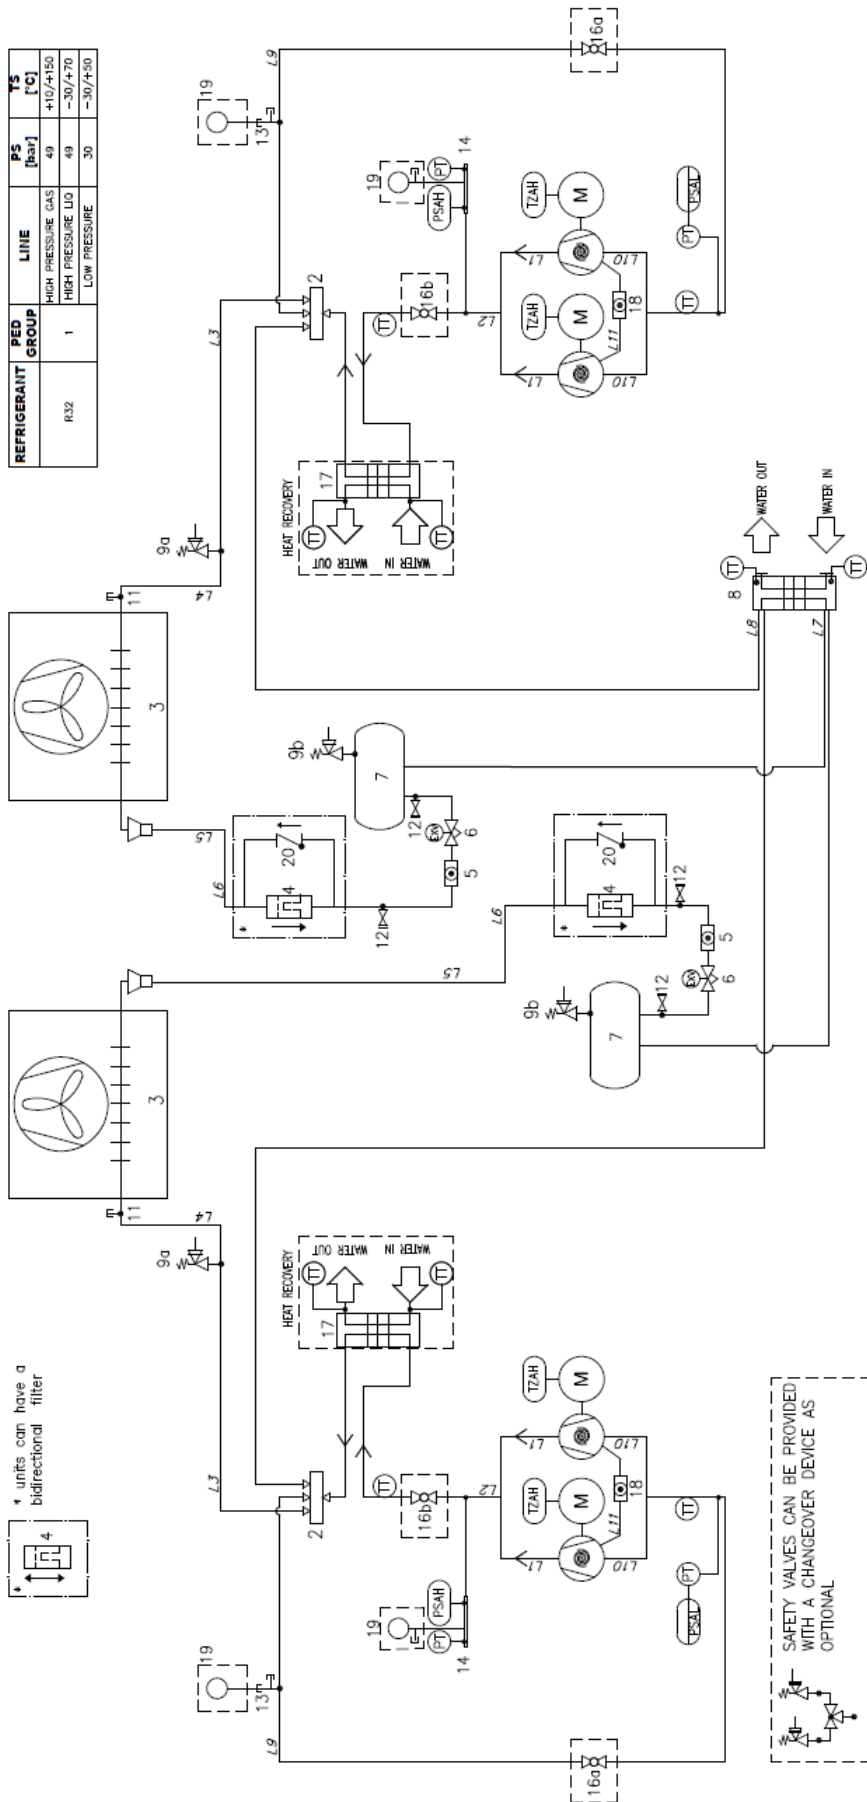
| REFRIGERANT | PED GROUP | LINE | PS [bar] | TS [°C] |
|---|---|---|---|---|
| R32 | 1 | HIGH PRESSURE GAS | 49 | +10/+150 |
| | | HIGH PRESSURE LIQ | 49 | -30/+70 |
| | | LOW PRESSURE | 30 | -30/+50 |

* units can have a bidirectional filter

4

SAFETY VALVES CAN BE PROVIDED WITH A CHANGEOVER DEVICE AS OPTIONAL

HEAT RECOVERY
WATER OUT
WATER IN
17
T
T

HEAT RECOVERY
WATER OUT
WATER IN
17
T
T

WATER OUT
WATER IN
8
T
T

19
13
L9
16a
14
PT
PSAH
19
16b
T
L2
2
L3
TZAH
M
TZAH
M
L1
L1
L10
L10
L11
18
T
PT
PSAL

19
13
L9
16a
14
PT
PSAH
19
16b
T
L2
2
L3
TZAH
M
TZAH
M
L1
L1
L10
L10
L11
18
T
PT
PSAL

9a
L4
11
3
9a
L4
11
3

9b
7
12
6
EXV
5
12
4
20
L6
L5
*

9b
7
12
6
EXV
5
12
4
20
L6
L5
*

L7
L8